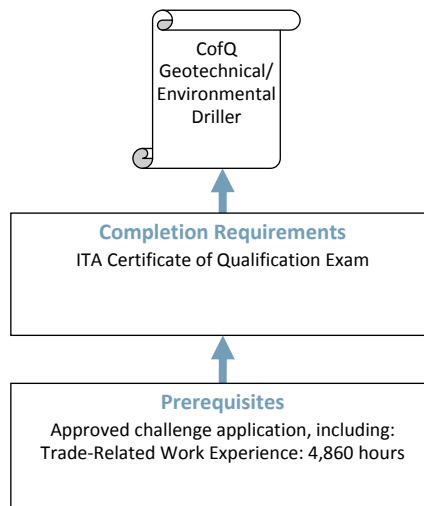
CofQ Geotechnical/ Environmental Driller

Completion Requirements
ITA Certificate of Qualification Exam

Prerequisites
Approved challenge application, including:
Trade-Related Work Experience: 4,860 hours